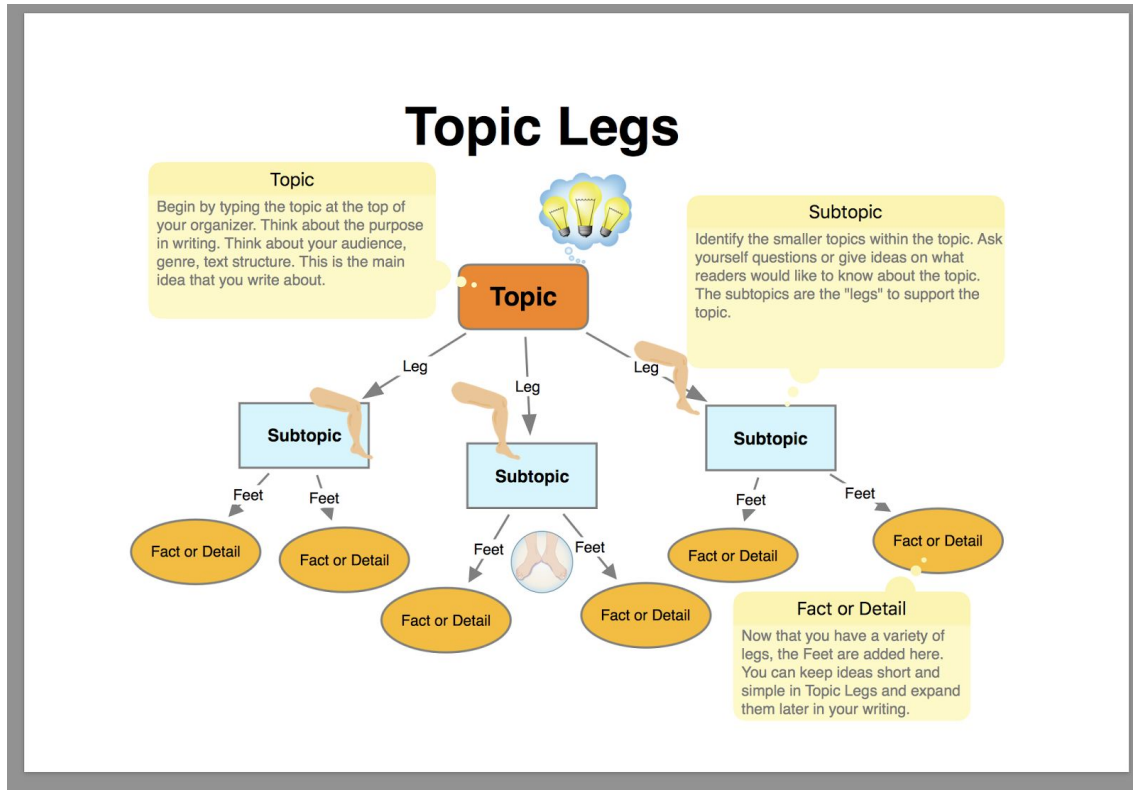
Topic Legs

Topic

Begin by typing the topic at the top of your organizer. Think about the purpose in writing. Think about your audience, genre, text structure. This is the main idea that you write about.

Subtopic

Identify the smaller topics within the topic. Ask yourself questions or give ideas on what readers would like to know about the topic. The subtopics are the "legs" to support the topic.

Topic

Leg

Leg

Leg

Subtopic

Subtopic

Subtopic

Feet

Feet

Feet

Feet

Feet

Feet

Fact or Detail

Fact or Detail

Fact or Detail

Fact or Detail

Fact or Detail

Fact or Detail

Fact or Detail

Now that you have a variety of legs, the Feet are added here. You can keep ideas short and simple in Topic Legs and expand them later in your writing.